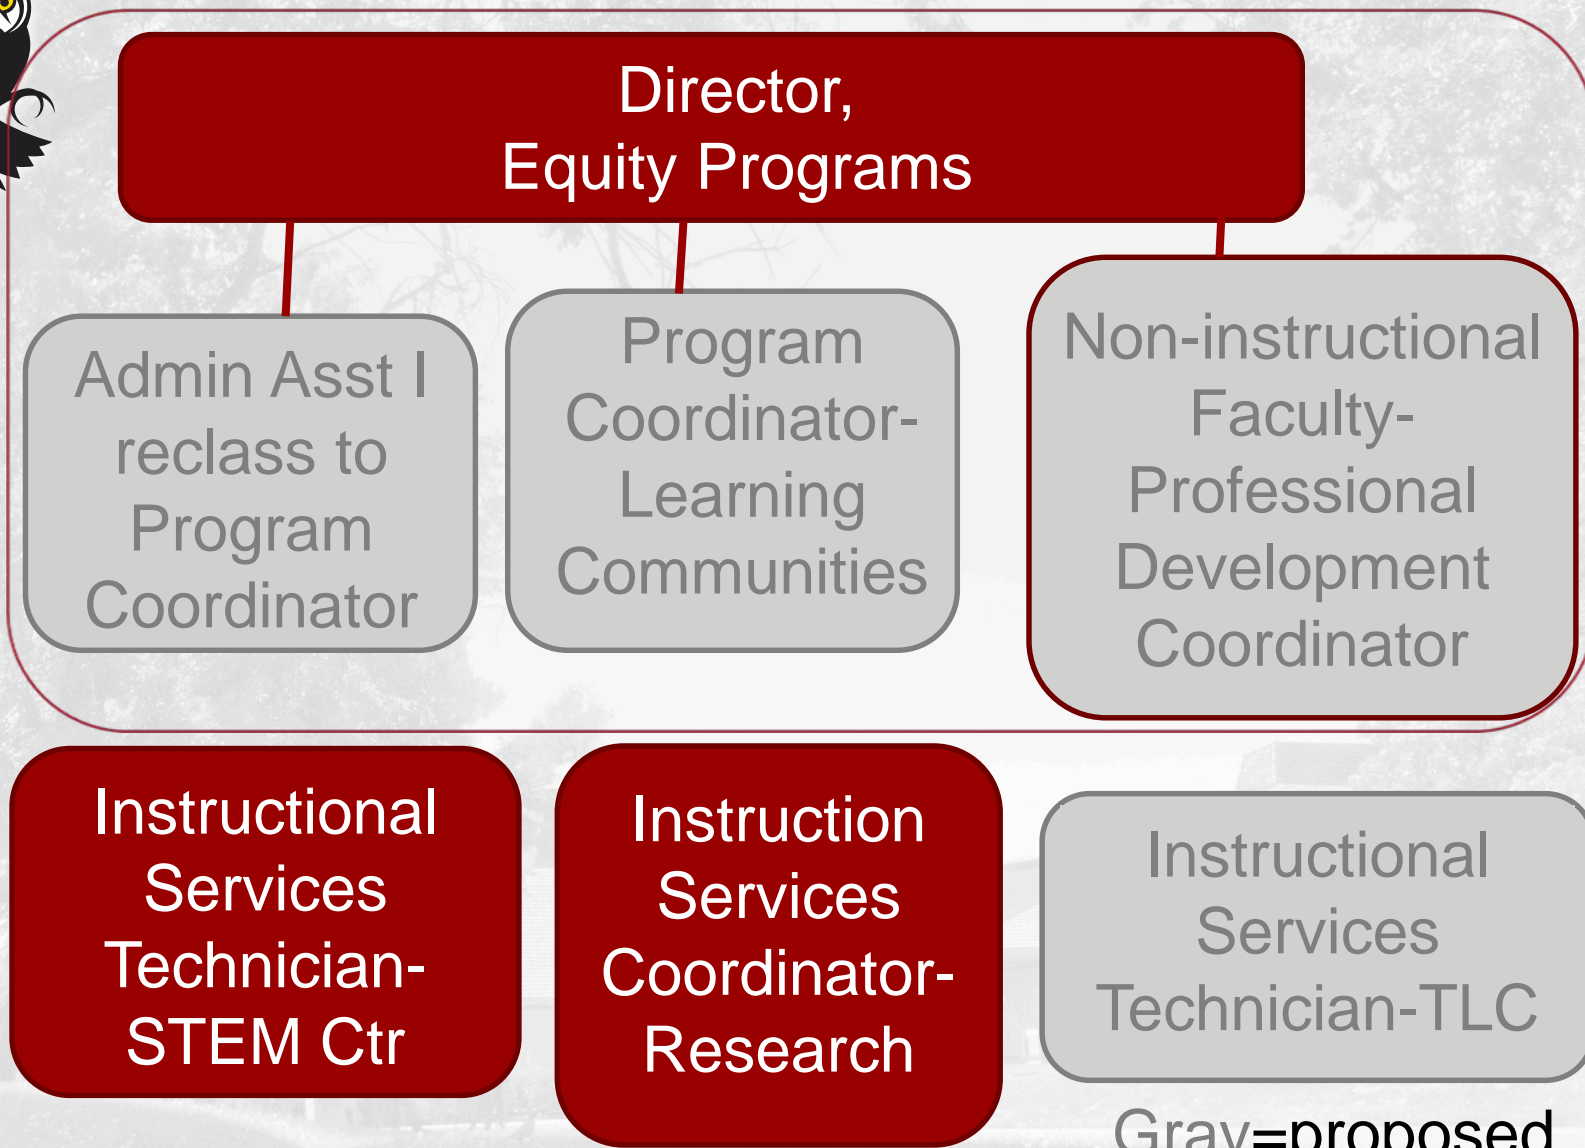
Director,
Equity Programs

Admin Asst I reclass to Program Coordinator

Program Coordinator-Learning Communities

Non-instructional Faculty-Professional Development Coordinator

Instructional Services Technician-STEM Ctr

Instruction Services Coordinator-Research

Instructional Services Technician-TLC

Gray=proposed